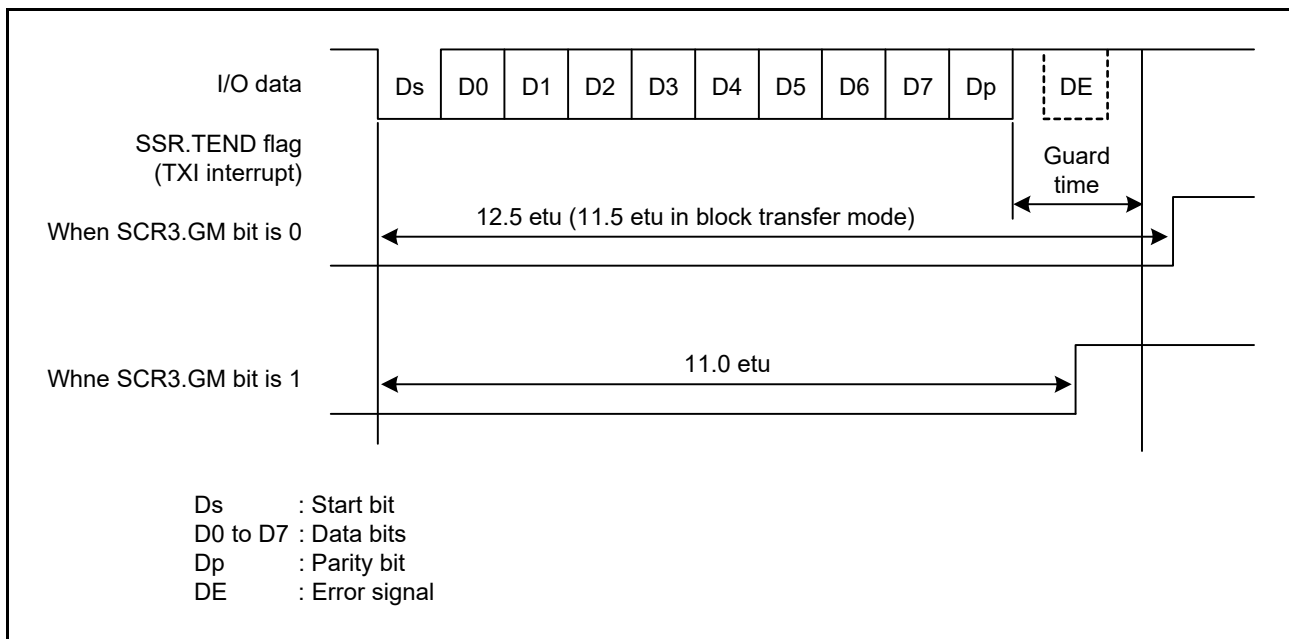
I/O data

Ds | D0 | D1 | D2 | D3 | D4 | D5 | D6 | D7 | Dp | DE

SSR.TEND flag (TXI interrupt)

Guard time

When SCR3.GM bit is 0

12.5 etu (11.5 etu in block transfer mode)

Whne SCR3.GM bit is 1

11.0 etu

Ds : Start bit
D0 to D7 : Data bits
Dp : Parity bit
DE : Error signal